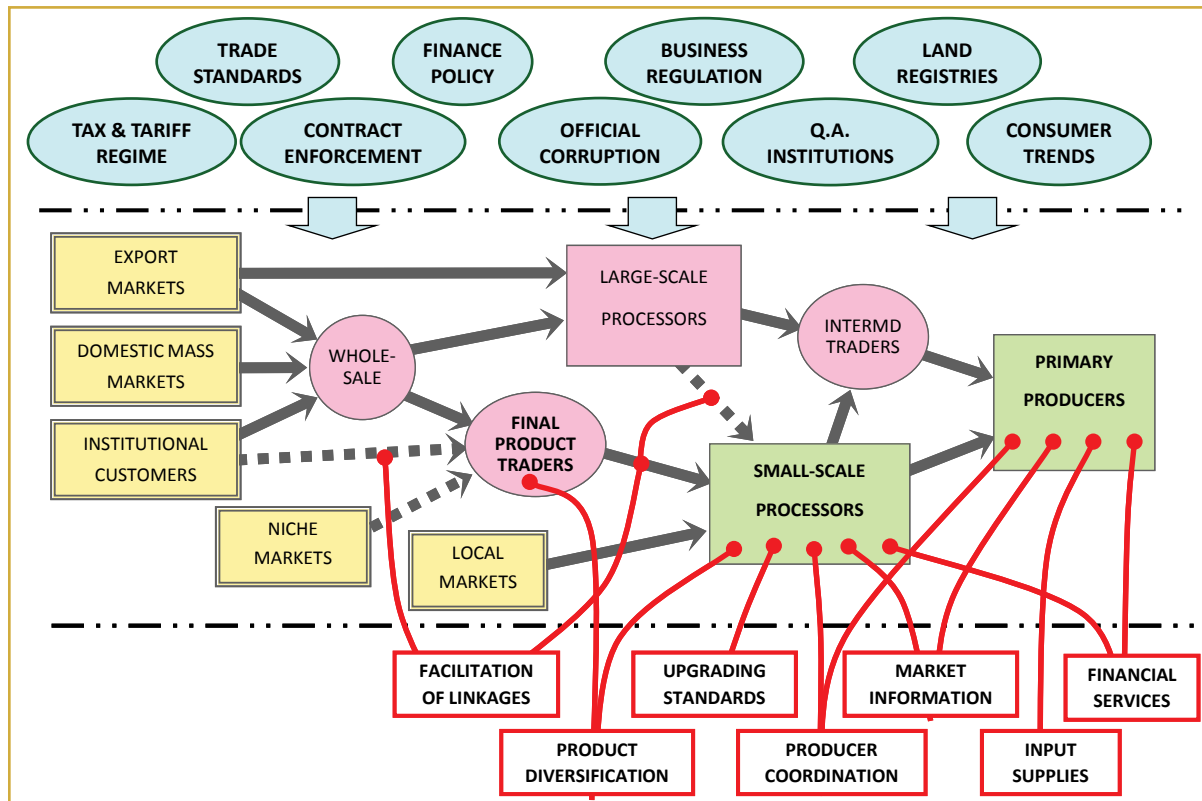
TRADE STANDARDS

FINANCE POLICY

BUSINESS REGULATION

LAND REGISTRIES

TAX & TARIFF REGIME

CONTRACT ENFORCEMENT

OFFICIAL CORRUPTION

Q.A. INSTITUTIONS

CONSUMER TRENDS

EXPORT MARKETS

LARGE-SCALE PROCESSORS

DOMESTIC MASS MARKETS

WHOLE-SALE

INTERMD TRADERS

PRIMARY PRODUCERS

INSTITUTIONAL CUSTOMERS

FINAL PRODUCT TRADERS

SMALL-SCALE PROCESSORS

NICHE MARKETS

LOCAL MARKETS

FACILITATION OF LINKAGES

UPGRADING STANDARDS

MARKET INFORMATION

FINANCIAL SERVICES

PRODUCT DIVERSIFICATION

PRODUCER COORDINATION

INPUT SUPPLIES